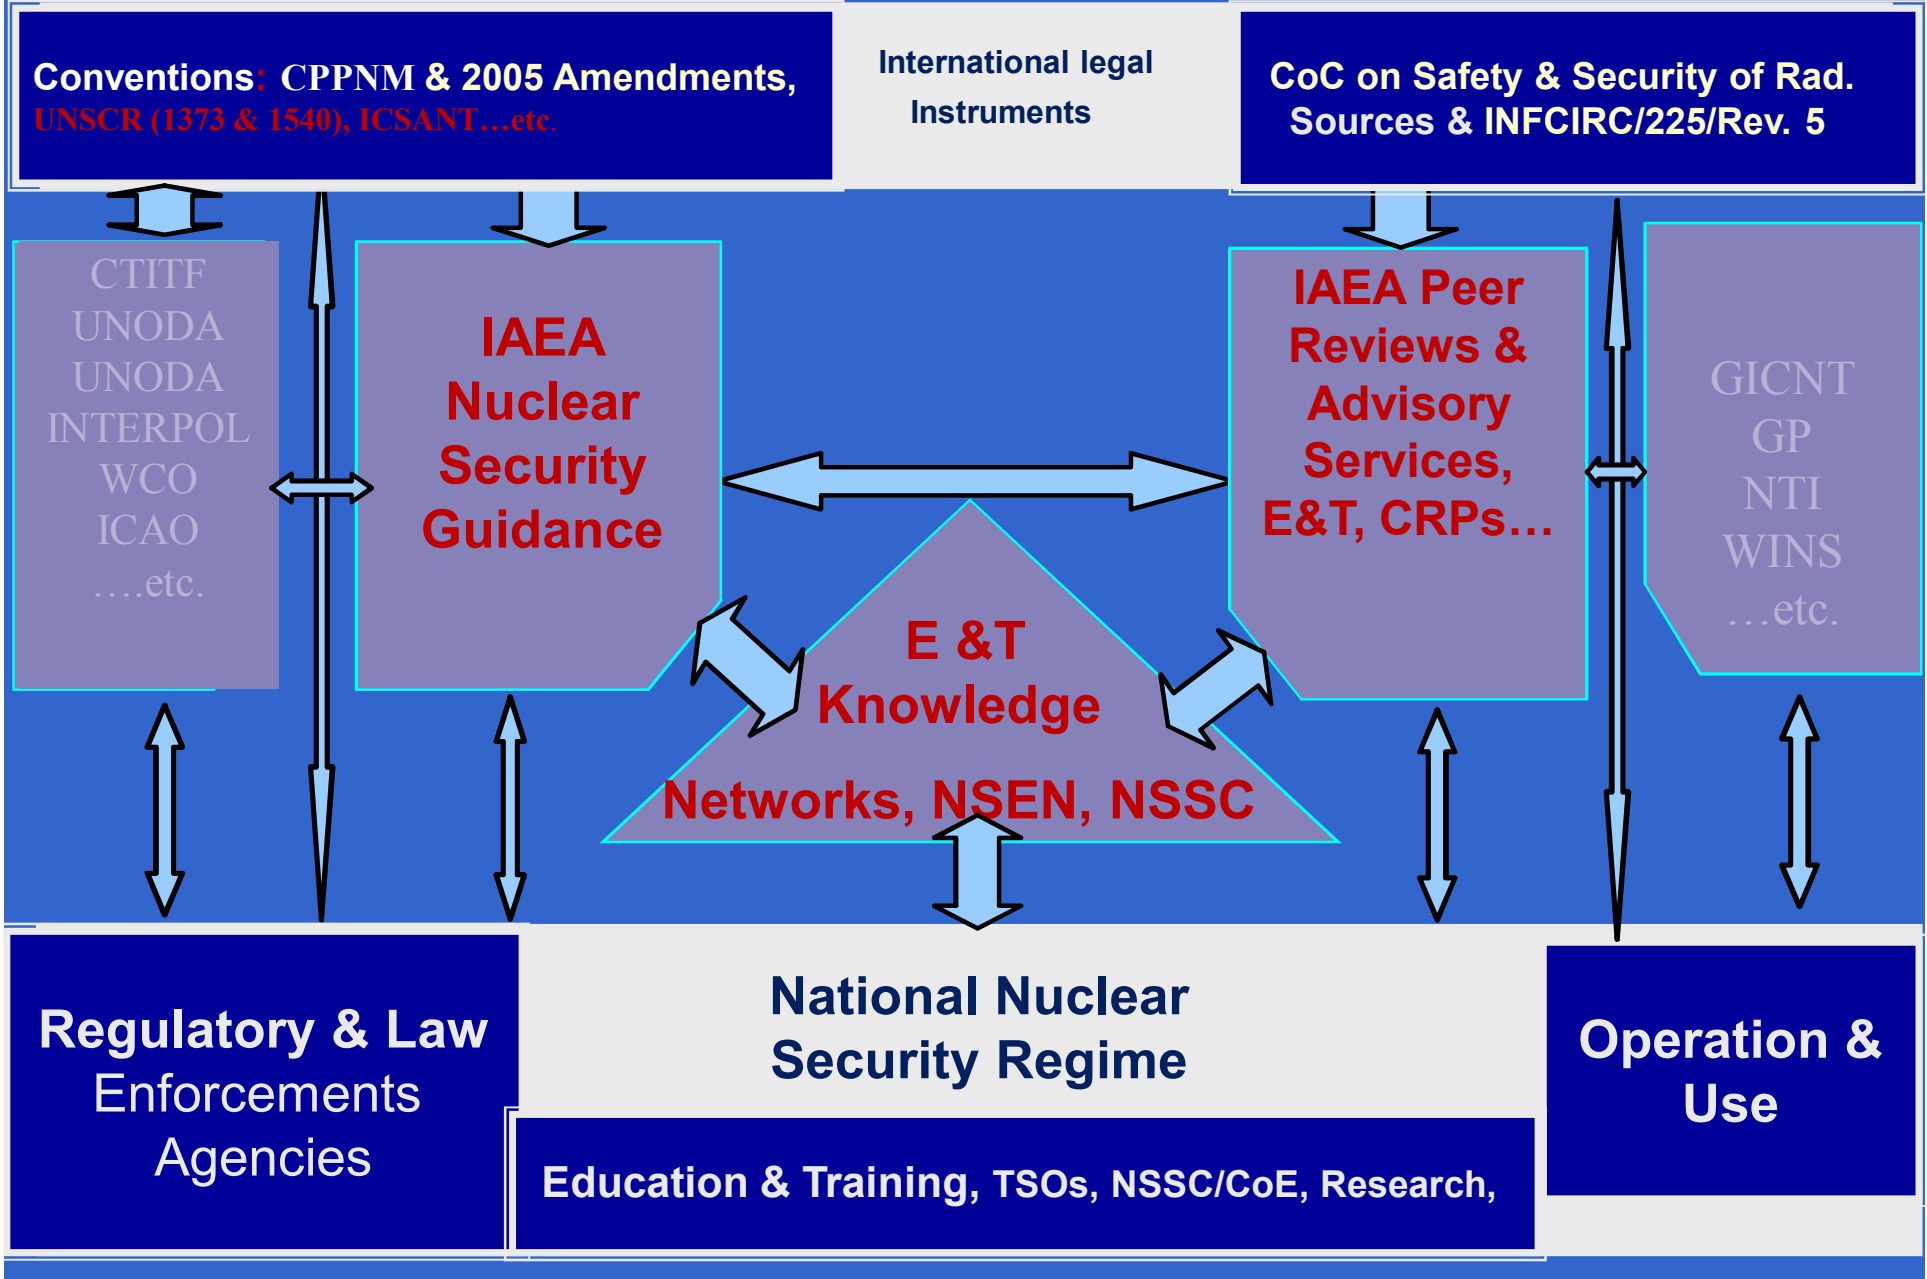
Conventions: CPPNM & 2005 Amendments, UNSCR (1373 & 1540), ICSANT…etc.

International legal Instruments

CoC on Safety & Security of Rad. Sources & INFCIRC/225/Rev. 5

CTITF
UNODA
UNODA
INTERPOL
WCO
ICAO
….etc.

IAEA Nuclear Security Guidance

IAEA Peer Reviews & Advisory Services, E&T, CRPs…

GICNT
GP
NTI
WINS
…etc.

E &T Knowledge

Networks, NSEN, NSSC

Regulatory & Law Enforcements Agencies

National Nuclear Security Regime

Education & Training, TSOs, NSSC/CoE, Research,

Operation & Use